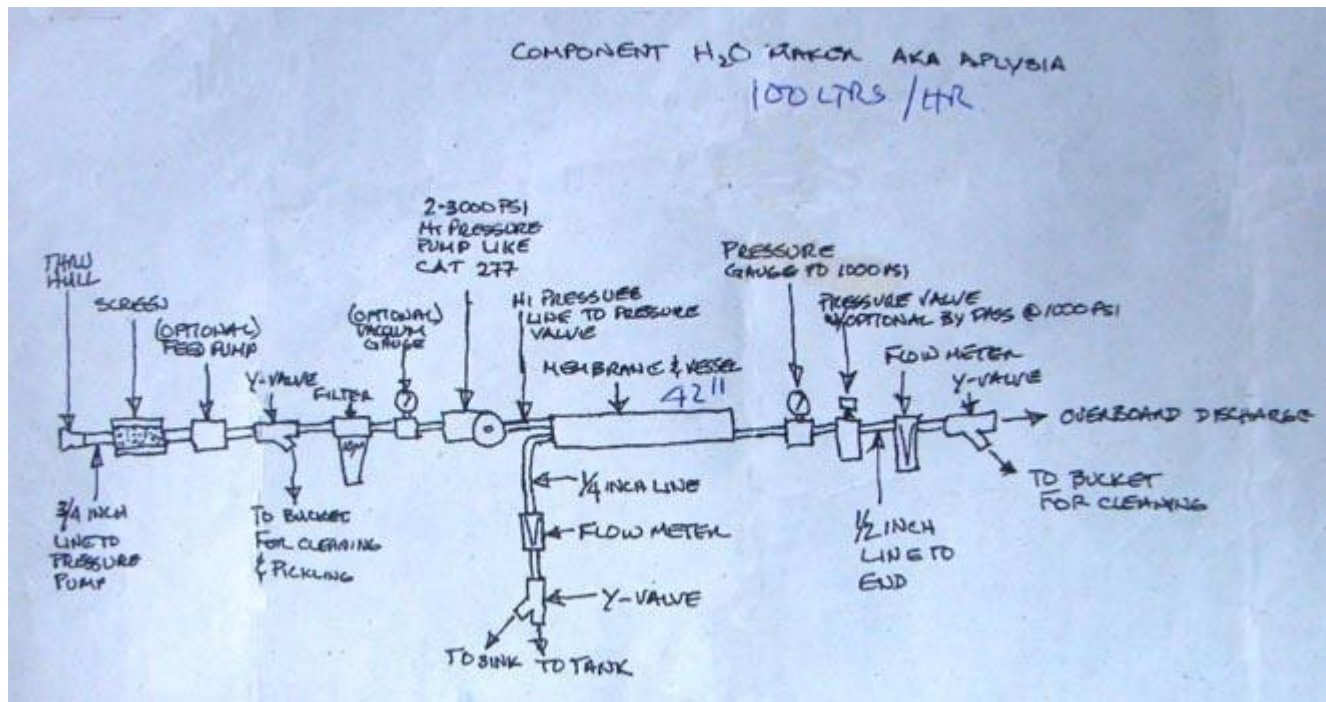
COMPONENT $H_2O$ MAKER AKA APLYSIA
100 LTRS / HR

THRU HULL

SCREEN

(OPTIONAL) FEED PUMP

Y-VALVE

FILTER

(OPTIONAL) VACUUM GAUGE

2-3000 PSI HI PRESSURE PUMP LIKE CAT 277

HI PRESSURE LINE TO PRESSURE VALVE

MEMBRANE & VESSEL 42"

PRESSURE GAUGE TO 1000 PSI

PRESSURE VALVE W/OPTIONAL BY PASS @ 1000 PSI

FLOW METER

Y-VALVE

OVERBOARD DISCHARGE

TO BUCKET FOR CLEANING

3/4 INCH LINE TO PRESSURE PUMP

TO BUCKET FOR CLEANING & PICKLING

1/4 INCH LINE

FLOW METER

Y-VALVE

TO SINK

TO TANK

1/2 INCH LINE TO END